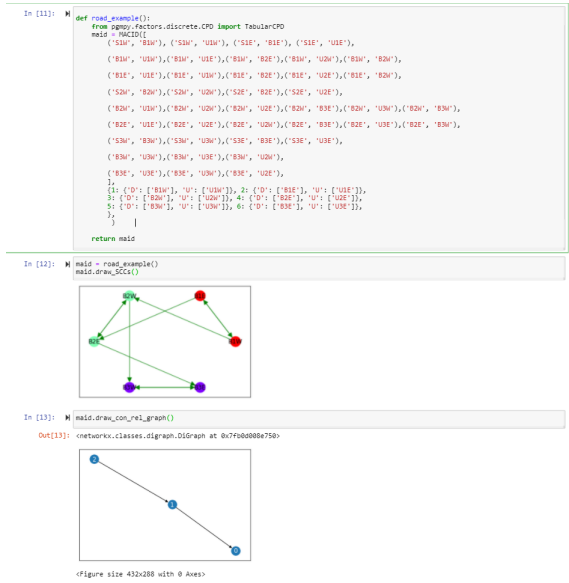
In [11]: def road_example():
    from pgmpy.factors.discrete.CPD import TabularCPD
    maid = MACID([
        ('S1W', 'B1W'), ('S1W', 'U1W'), ('S1E', 'B1E'), ('S1E', 'U1E'),

        ('B1W', 'U1W'),('B1W', 'U1E'),('B1W', 'B2E'),('B1W', 'U2W'),('B1W', 'B2W'),

        ('B1E', 'U1E'),('B1E', 'U1W'),('B1E', 'B2E'),('B1E', 'U2E'),('B1E', 'B2W'),

        ('S2W', 'B2W'),('S2W', 'U2W'),('S2E', 'B2E'),('S2E', 'U2E'),

        ('B2W', 'U1W'),('B2W', 'U2W'),('B2W', 'U2E'),('B2W', 'B3E'),('B2W', 'U3W'),('B2W', 'B3W'),

        ('B2E', 'U1E'),('B2E', 'U2E'),('B2E', 'U2W'),('B2E', 'B3E'),('B2E', 'U3E'),('B2E', 'B3W'),

        ('S3W', 'B3W'),('S3W', 'U3W'),('S3E', 'B3E'),('S3E', 'U3E'),

        ('B3W', 'U3W'),('B3W', 'U3E'),('B3W', 'U2W'),

        ('B3E', 'U3E'),('B3E', 'U3W'),('B3E', 'U2E'),
        ],
        {1: {'D': ['B1W'], 'U': ['U1W']}, 2: {'D': ['B1E'], 'U': ['U1E']},
        3: {'D': ['B2W'], 'U': ['U2W']}, 4: {'D': ['B2E'], 'U': ['U2E']},
        5: {'D': ['B3W'], 'U': ['U3W']}, 6: {'D': ['B3E'], 'U': ['U3E']},
        },
        )

    return maid

In [12]: maid = road_example()
maid.draw_SCCs()

B2W
B1E
B2E
B1W

In [13]: maid.draw_con_rel_graph()

Out[13]: <networkx.classes.digraph.DiGraph at 0x7fb0d008e750>

2
1
0

<Figure size 432x288 with 0 Axes>